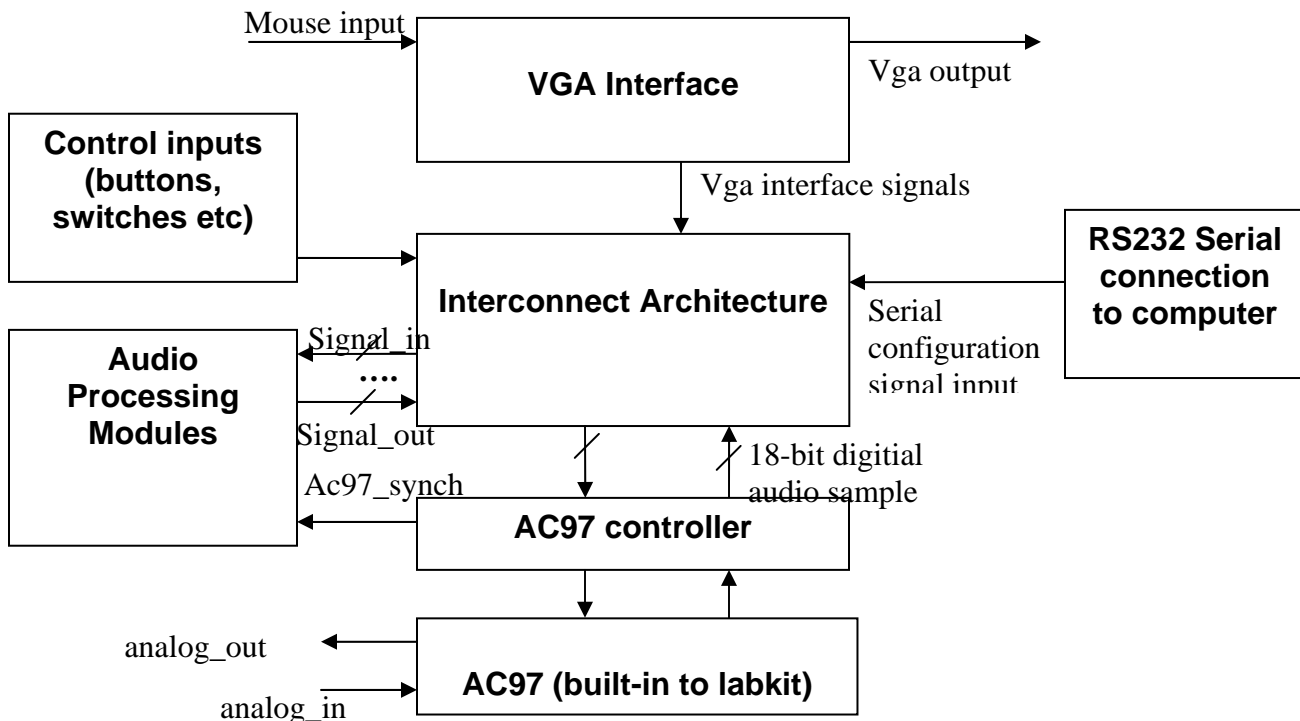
Mouse input

VGA Interface

Vga output

Control inputs (buttons, switches etc)

Vga interface signals

RS232 Serial connection to computer

Interconnect Architecture

Serial configuration signal input

Audio Processing Modules

Signal_in

....

Signal_out

Ac97_synch

18-bit digitial audio sample

AC97 controller

analog_out

AC97 (built-in to labkit)

analog_in